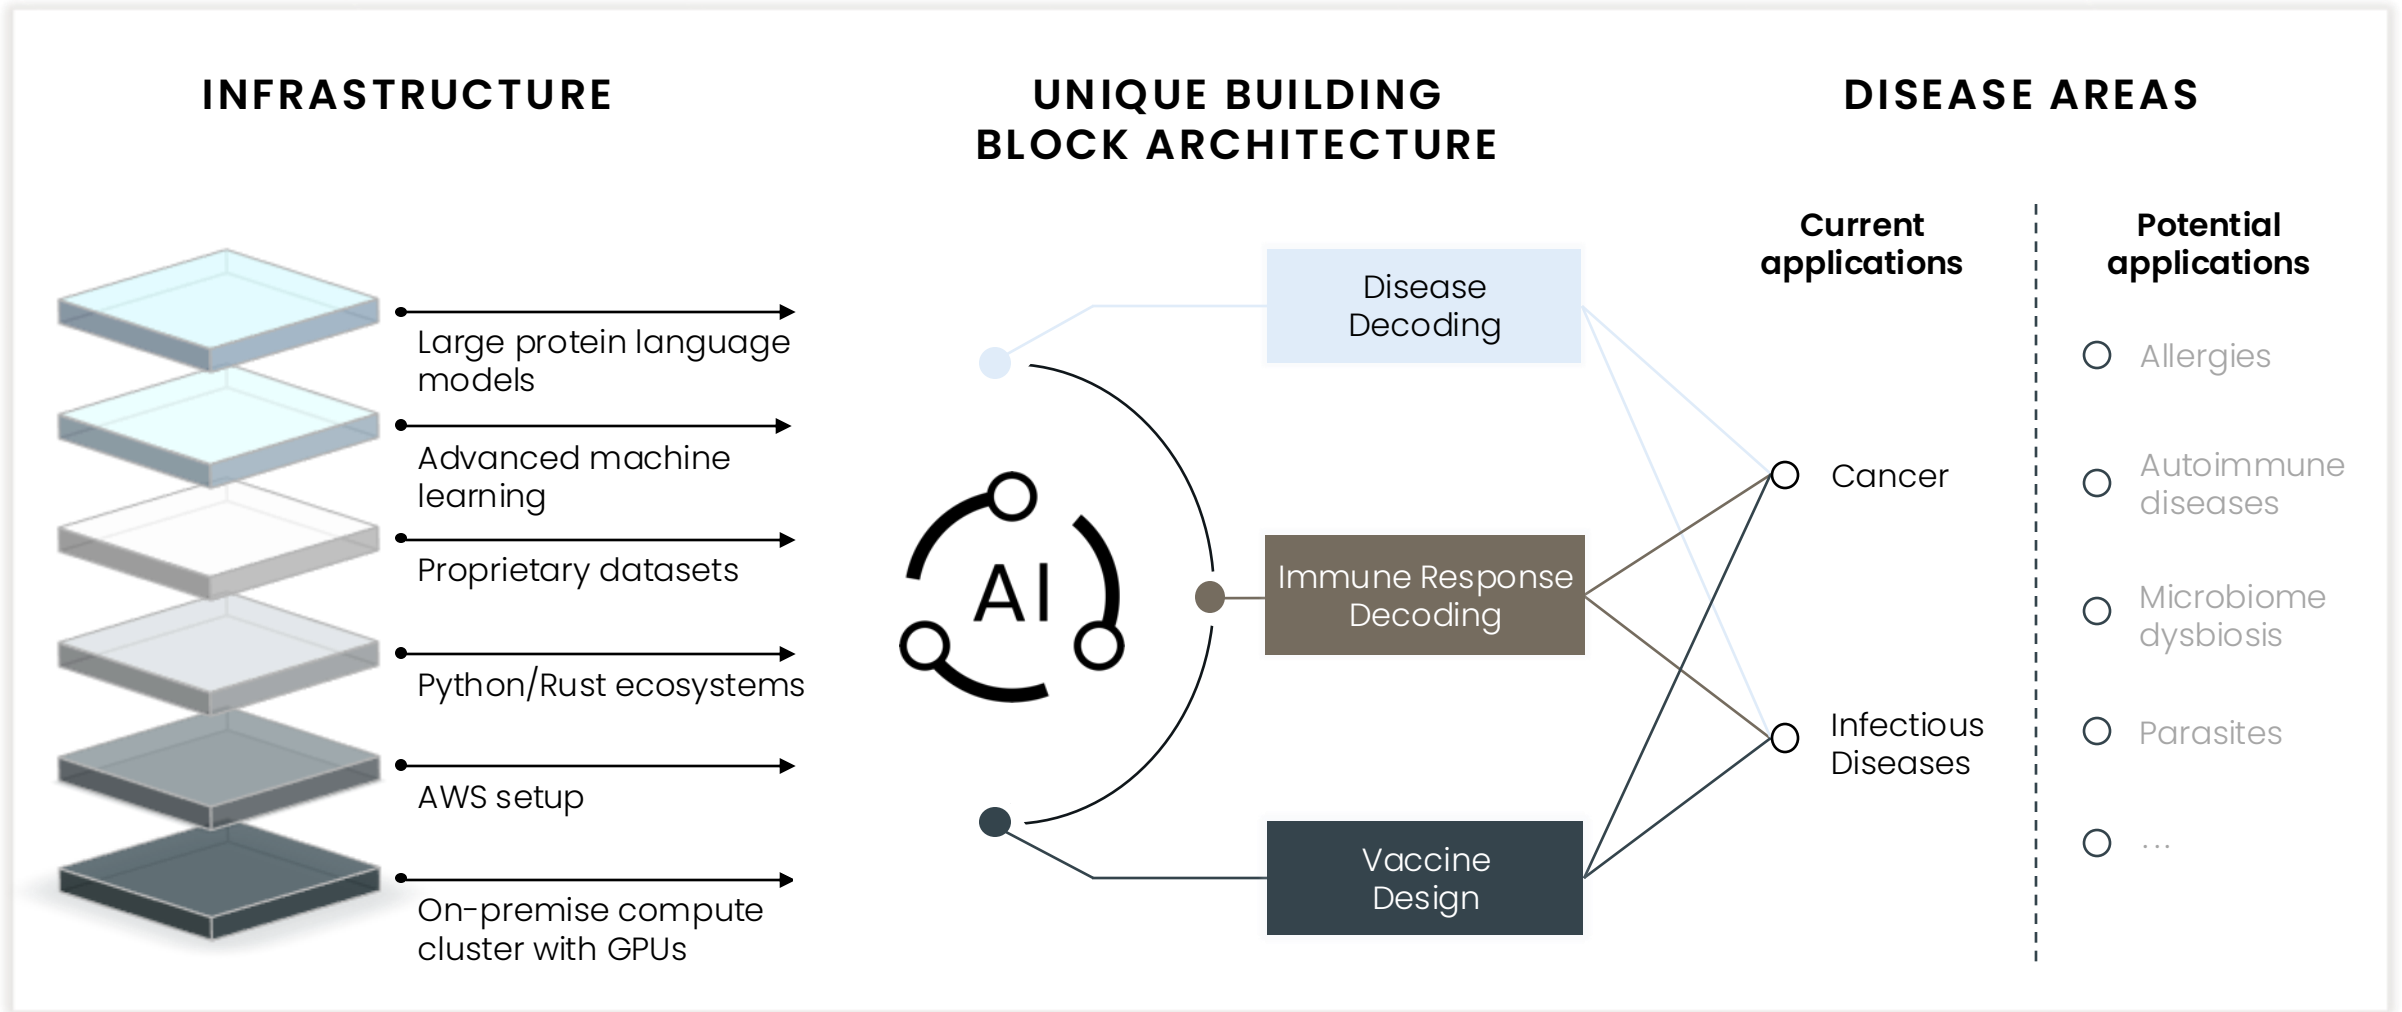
INFRASTRUCTURE

UNIQUE BUILDING BLOCK ARCHITECTURE

DISEASE AREAS

Large protein language models

Advanced machine learning

Proprietary datasets

Python/Rust ecosystems

AWS setup

On-premise compute cluster with GPUs

AI

Disease Decoding

Immune Response Decoding

Vaccine Design

Current applications

Cancer

Infectious Diseases

Potential applications

Allergies

Autoimmune diseases

Microbiome dysbiosis

Parasites

...